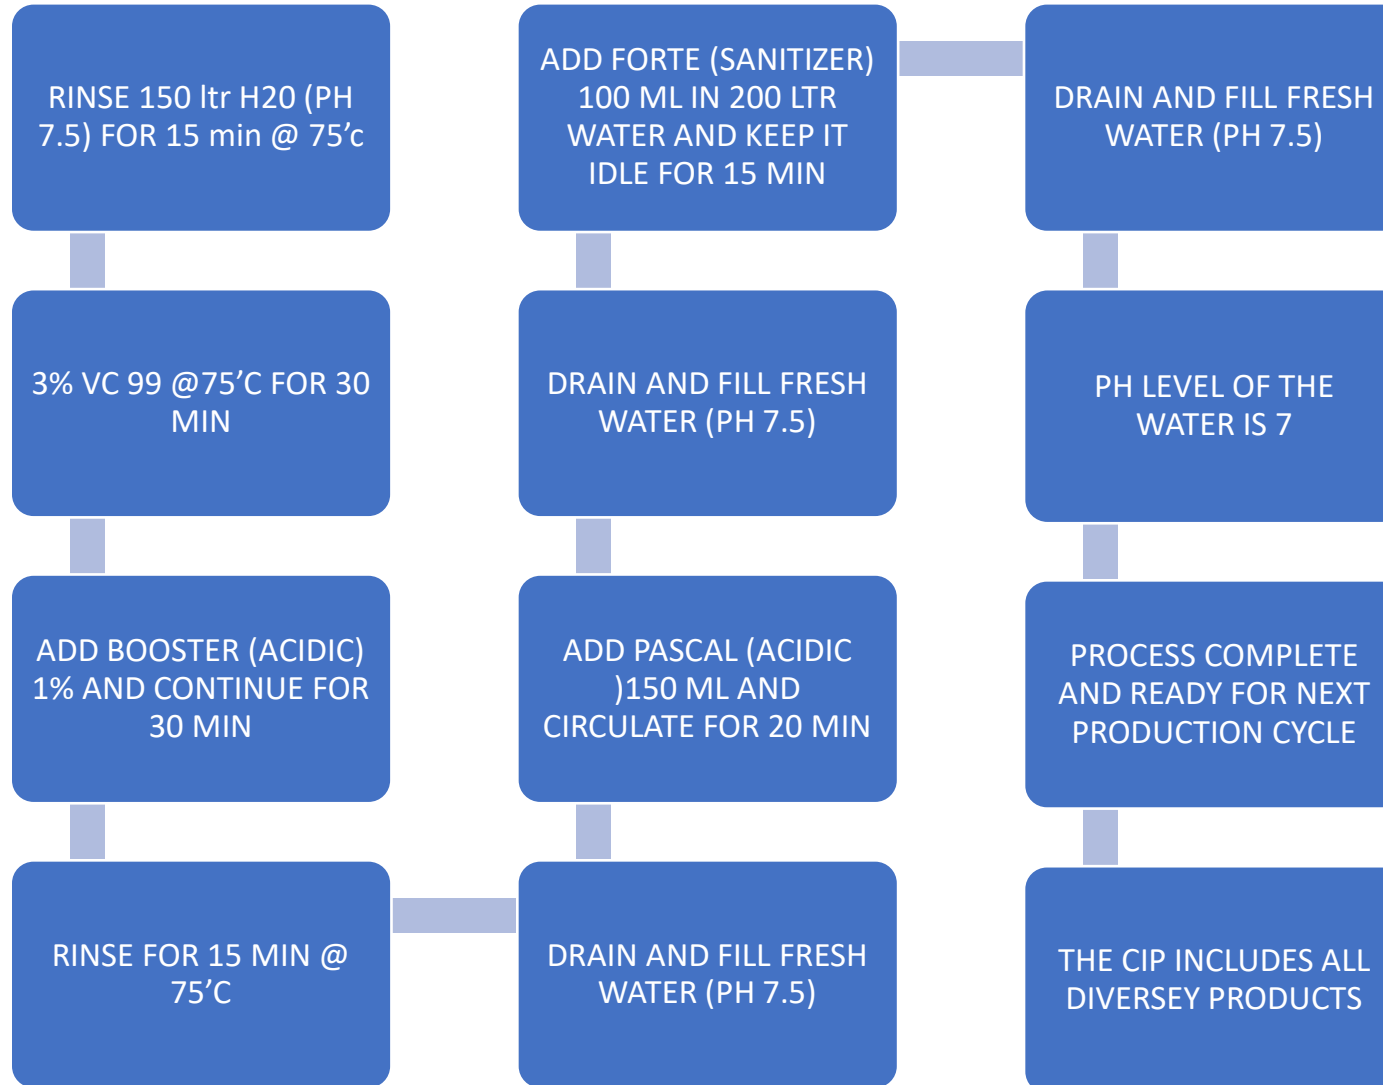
RINSE 150 ltr H20 (PH 7.5) FOR 15 min @ 75’c

3% VC 99 @75’C FOR 30 MIN

ADD BOOSTER (ACIDIC) 1% AND CONTINUE FOR 30 MIN

RINSE FOR 15 MIN @ 75’C

DRAIN AND FILL FRESH WATER (PH 7.5)

ADD PASCAL (ACIDIC )150 ML AND CIRCULATE FOR 20 MIN

DRAIN AND FILL FRESH WATER (PH 7.5)

ADD FORTE (SANITIZER) 100 ML IN 200 LTR WATER AND KEEP IT IDLE FOR 15 MIN

DRAIN AND FILL FRESH WATER (PH 7.5)

PH LEVEL OF THE WATER IS 7

PROCESS COMPLETE AND READY FOR NEXT PRODUCTION CYCLE

THE CIP INCLUDES ALL DIVERSEY PRODUCTS